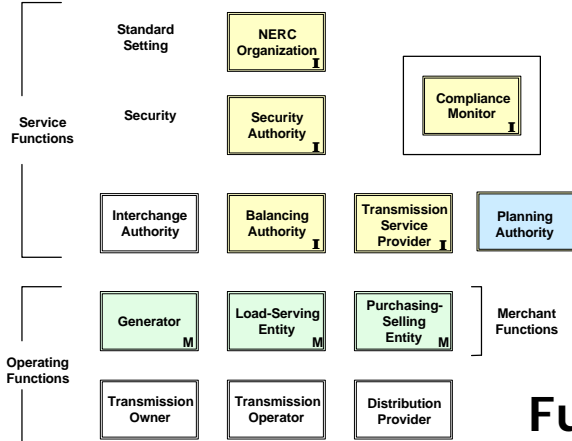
Standard Setting

NERC Organization I

Security

Security Authority I

Compliance Monitor I

Service Functions

Interchange Authority

Balancing Authority I

Transmission Service Provider I

Planning Authority

Generator M

Load-Serving Entity M

Purchasing-Selling Entity M

Merchant Functions

Operating Functions

Transmission Owner

Transmission Operator

Distribution Provider

Fu